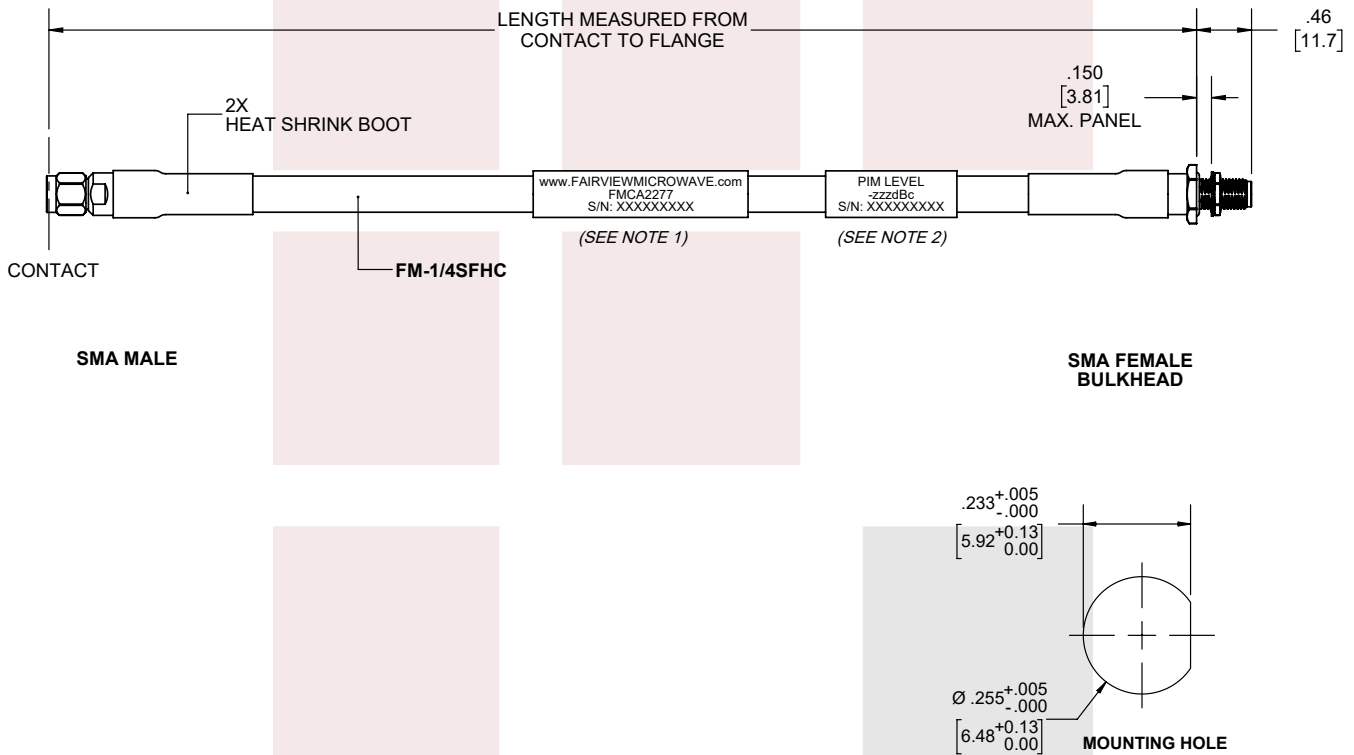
LENGTH MEASURED FROM CONTACT TO FLANGE

.46
[11.7]

.150
[3.81]
MAX. PANEL

2X
HEAT SHRINK BOOT

www.FAIRVIEWMICROWAVE.com
FMCA2277
S/N: XXXXXXXXX

PIM LEVEL
-zzzdBc
S/N: XXXXXXXXX

(SEE NOTE 1)

(SEE NOTE 2)

CONTACT

FM-1/4SFHC

SMA MALE

SMA FEMALE
BULKHEAD

$.233^{+.005}_{-.000}$
$\left[5.92^{+0.13}_{0.00}\right]$

$Ø\ .255^{+.005}_{-.000}$
$\left[6.48^{+0.13}_{0.00}\right]$

MOUNTING HOLE